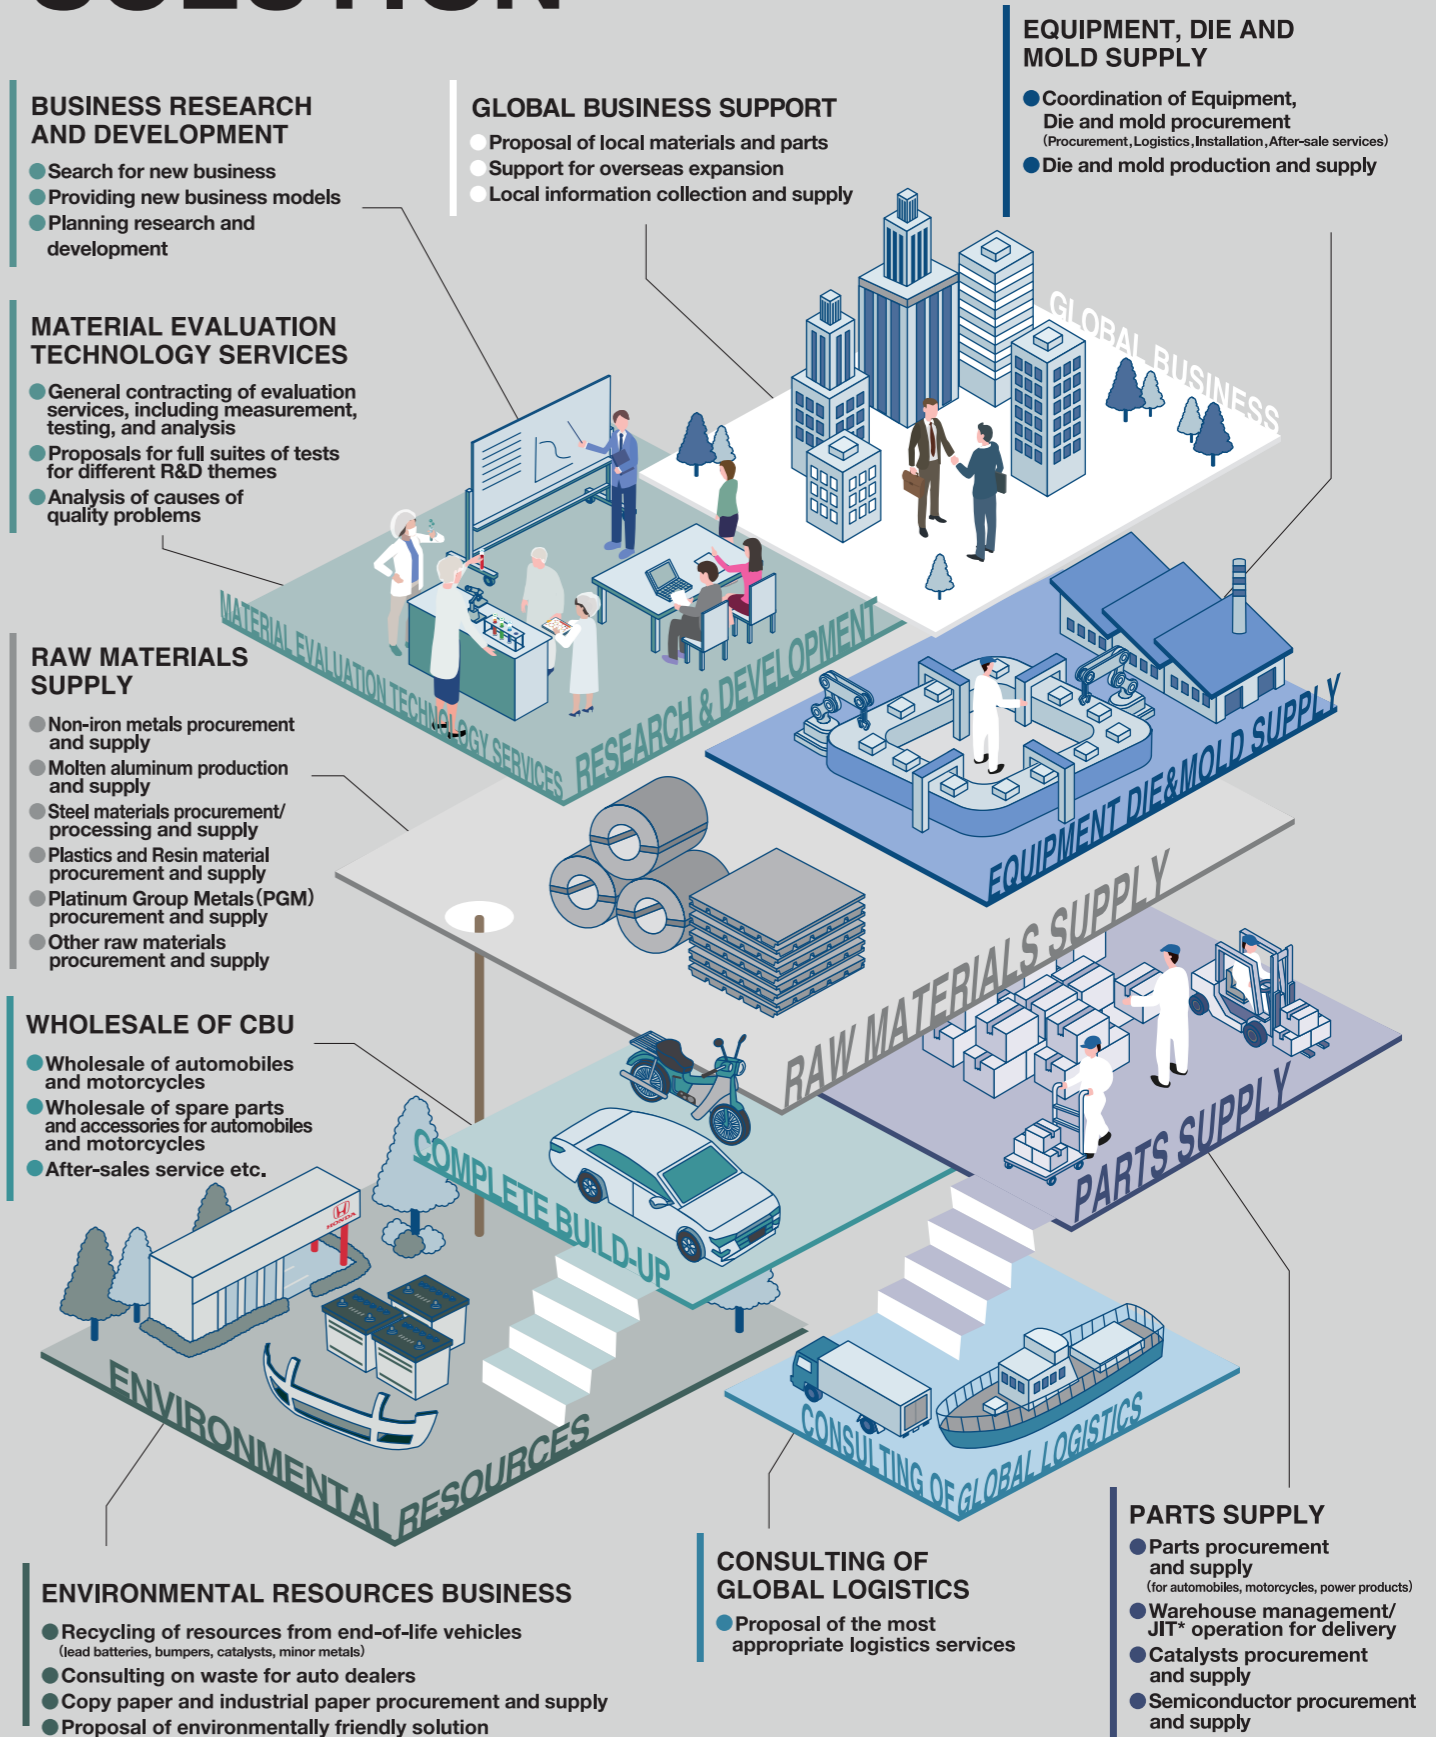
EQUIPMENT, DIE AND MOLD SUPPLY

Coordination of Equipment, Die and mold procurement (Procurement, Logistics, Installation, After-sale services)
Die and mold production and supply

BUSINESS RESEARCH AND DEVELOPMENT

Search for new business
Providing new business models
Planning research and development

GLOBAL BUSINESS SUPPORT

Proposal of local materials and parts
Support for overseas expansion
Local information collection and supply

MATERIAL EVALUATION TECHNOLOGY SERVICES

General contracting of evaluation services, including measurement, testing, and analysis
Proposals for full suites of tests for different R&D themes
Analysis of causes of quality problems

GLOBAL BUSINESS

MATERIAL EVALUATION TECHNOLOGY SERVICES

RESEARCH & DEVELOPMENT

RAW MATERIALS SUPPLY

Non-iron metals procurement and supply
Molten aluminum production and supply
Steel materials procurement/ processing and supply
Plastics and Resin material procurement and supply
Platinum Group Metals (PGM) procurement and supply
Other raw materials procurement and supply

EQUIPMENT DIE&MOLD SUPPLY

RAW MATERIALS SUPPLY

WHOLESALE OF CBU

Wholesale of automobiles and motorcycles
Wholesale of spare parts and accessories for automobiles and motorcycles
After-sales service etc.

HONDA

COMPLETE BUILD-UP

PARTS SUPPLY

ENVIRONMENTAL RESOURCES

CONSULTING OF GLOBAL LOGISTICS

PARTS SUPPLY

Parts procurement and supply (for automobiles, motorcycles, power products)
Warehouse management/ JIT* operation for delivery
Catalysts procurement and supply
Semiconductor procurement and supply

CONSULTING OF GLOBAL LOGISTICS

Proposal of the most appropriate logistics services

ENVIRONMENTAL RESOURCES BUSINESS

Recycling of resources from end-of-life vehicles (lead batteries, bumpers, catalysts, minor metals)
Consulting on waste for auto dealers
Copy paper and industrial paper procurement and supply
Proposal of environmentally friendly solution